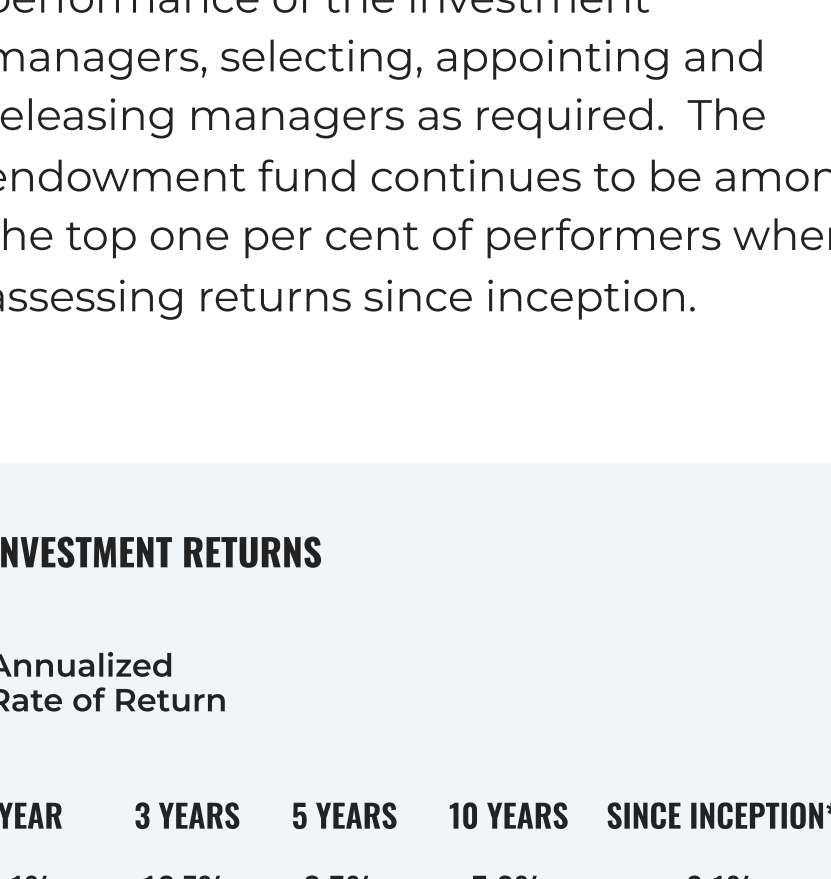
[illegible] managers, selecting, appointing and eleasing managers as required. The endowment fund continues to be amon he top one per cent of performers whe assessing returns since inception.

NVESTMENT RETURNS

Annualized
Rate of Return

| YEAR | 3 YEARS | 5 YEARS | 10 YEARS | SINCE INCEPTION* |
|---|---|---|---|---|
| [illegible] | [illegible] | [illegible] | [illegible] | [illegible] |